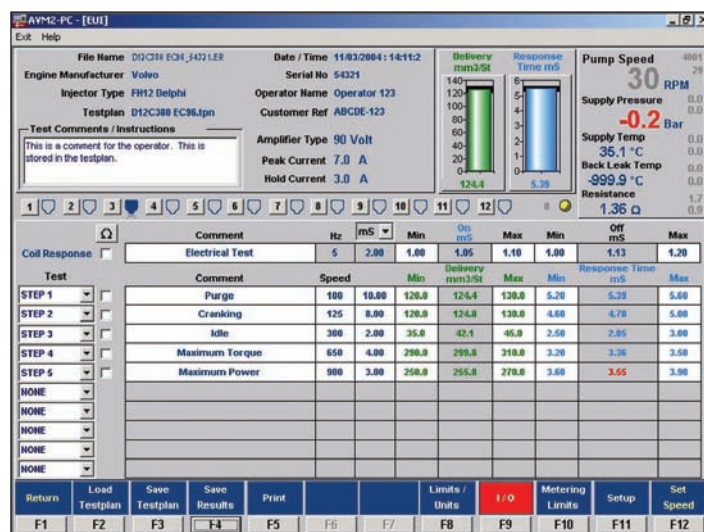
AVM2-PC - [EUI]
Exit Help

File Name D12C380 EC96_5432 1.ER
Engine Manufacturer Volvo
Injector Type FH12 Delphi
Testplan D12C380 EC96.tpn

Date / Time 11/03/2004 : 14:11:2
Serial No 54321
Operator Name Operator 123
Customer Ref ABCDE-123

Test Comments / Instructions
This is a comment for the operator. This is stored in the testplan.

Amplifier Type 90 Volt
Peak Current 7.0 A
Hold Current 3.0 A

Delivery mm3/St
140
120
100
80
60
40
20
0
124.4

Response Time mS
6
5
4
3
2
1
0
5.39

Pump Speed
30 RPM
Supply Pressure
-0.2 Bar
Supply Temp
35.1 °C
Back Leak Temp
-999.9 °C
Resistance
1.36 Ω

1 2 3 4 5 6 7 8 9 10 11 12

| Ω | Comment | Hz | mS | Min | On mS | Max | Min | Off mS | Max |
|---|---|---|---|---|---|---|---|---|---|
| Coil Response | Electrical Test | 5 | 2.00 | 1.00 | 1.05 | 1.10 | 1.00 | 1.13 | 1.20 |

| Test | Comment | Speed | | Min | Delivery mm3/St | Max | Min | Response Time mS | Max |
|---|---|---|---|---|---|---|---|---|---|
| STEP 1 | Purge | 100 | 10.00 | 120.0 | 124.4 | 130.0 | 5.20 | 5.39 | 5.60 |
| STEP 2 | Cranking | 125 | 8.00 | 120.0 | 124.8 | 130.0 | 4.60 | 4.78 | 5.00 |
| STEP 3 | Idle | 300 | 2.00 | 35.0 | 42.1 | 45.0 | 2.50 | 2.85 | 3.00 |
| STEP 4 | Maximum Torque | 650 | 4.00 | 290.0 | 299.8 | 310.0 | 3.20 | 3.36 | 3.50 |
| STEP 5 | Maximum Power | 900 | 3.00 | 250.0 | 255.8 | 270.0 | 3.60 | 3.55 | 3.90 |
| NONE | | | | | | | | | |
| NONE | | | | | | | | | |
| NONE | | | | | | | | | |
| NONE | | | | | | | | | |
| NONE | | | | | | | | | |

Return F1
Load Testplan F2
Save Testplan F3
Save Results F4
Print F5
F6
F7
Limits / Units F8
I/O F9
Metering Limits F10
Setup F11
Set Speed F12